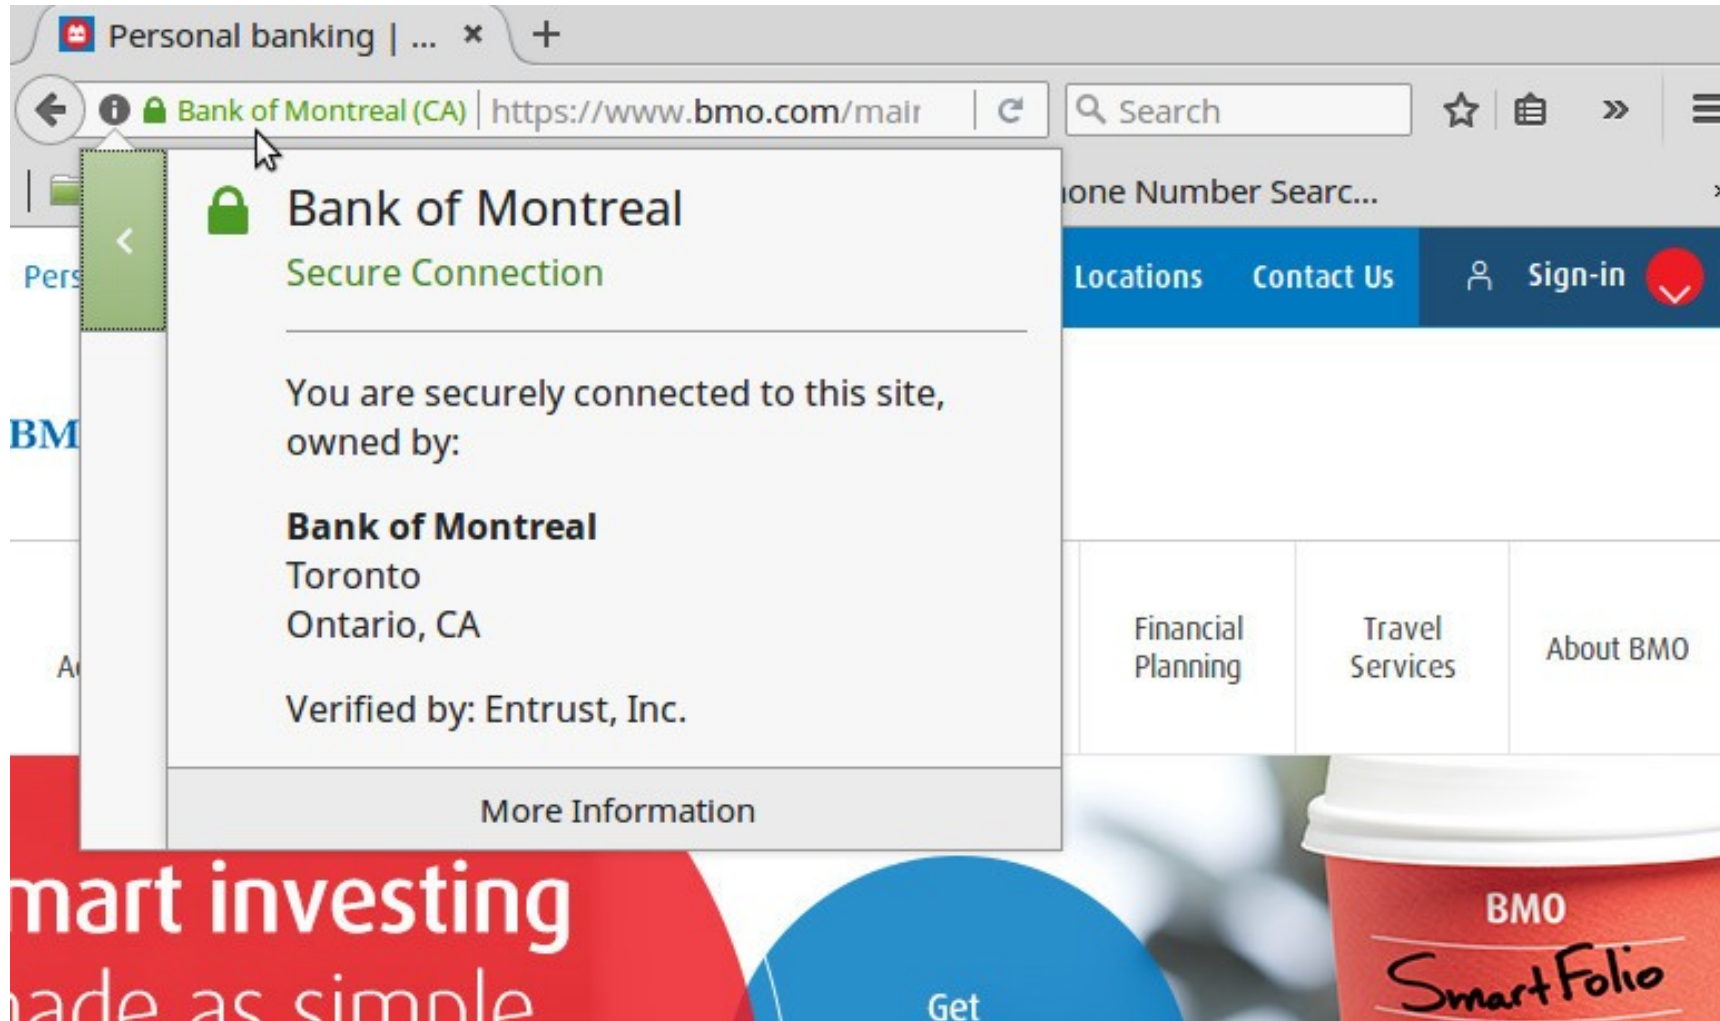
Personal banking | ... ×

Bank of Montreal (CA) https://www.bmo.com/mair

Search

ione Number Searc...

Pers

BM

Bank of Montreal

Secure Connection

You are securely connected to this site, owned by:

**Bank of Montreal**
Toronto
Ontario, CA

Verified by: Entrust, Inc.

More Information

Locations Contact Us Sign-in

A

Financial Planning

Travel Services

About BMO

mart investing

iade as simple

Get

BMO

SmartFolio